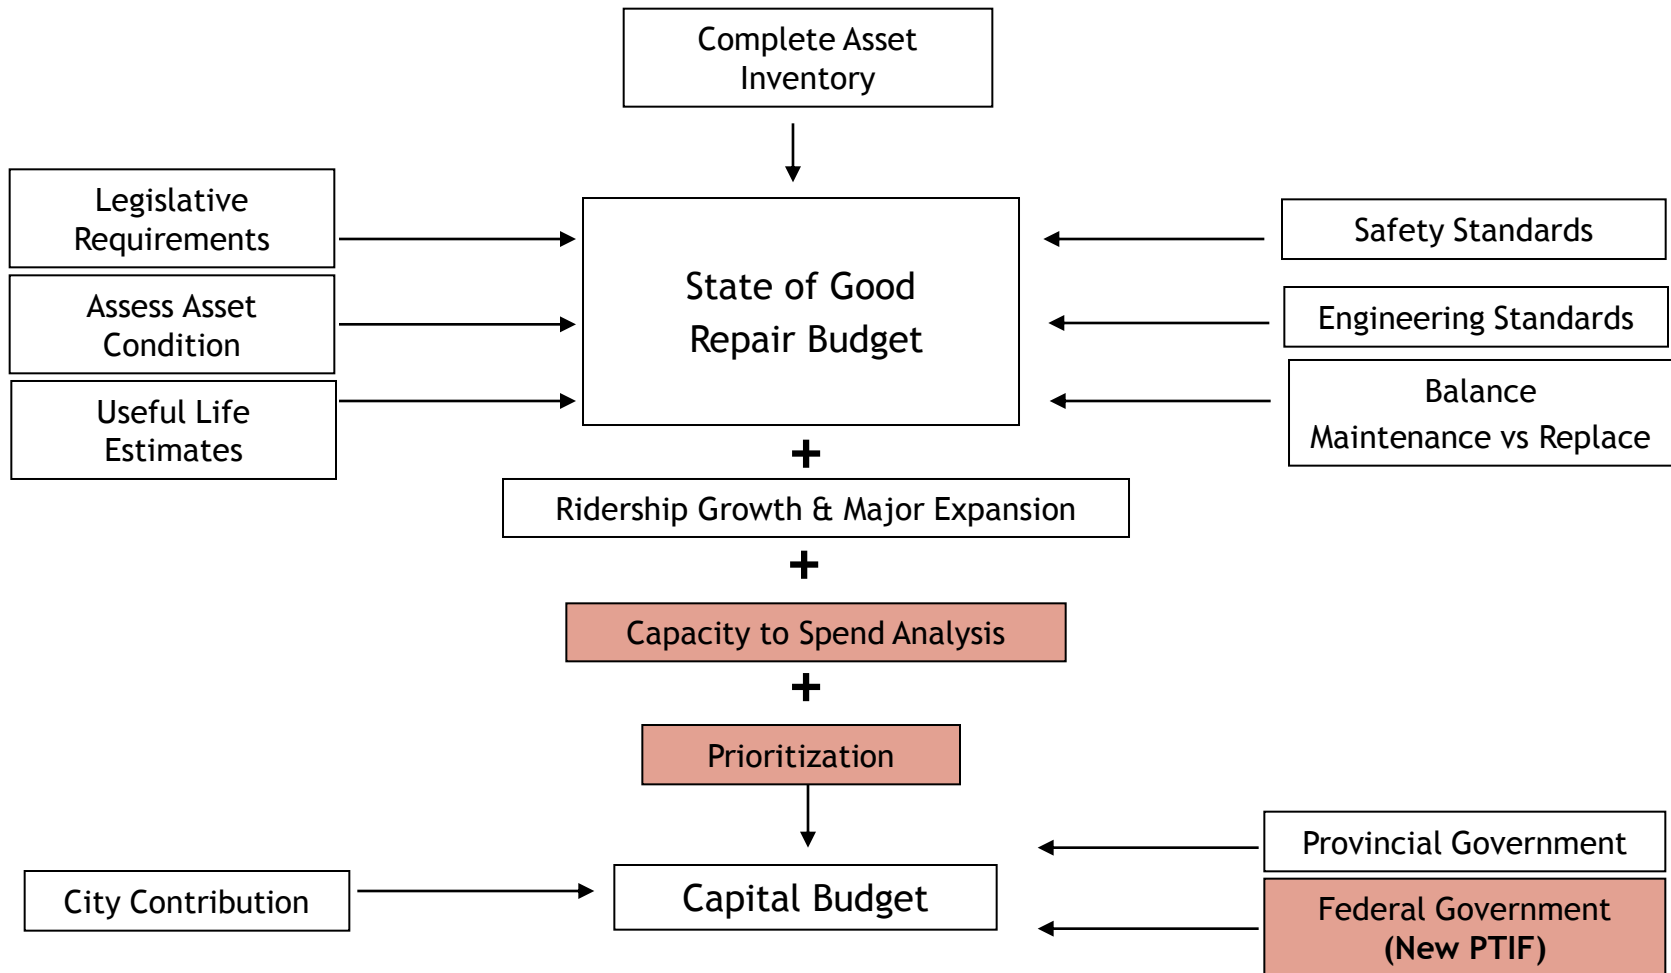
Complete Asset Inventory

Legislative Requirements

Assess Asset Condition

Useful Life Estimates

State of Good Repair Budget

Safety Standards

Engineering Standards

Balance Maintenance vs Replace

+

Ridership Growth & Major Expansion

+

Capacity to Spend Analysis

+

Prioritization

City Contribution

Capital Budget

Provincial Government

Federal Government **(New PTIF)**